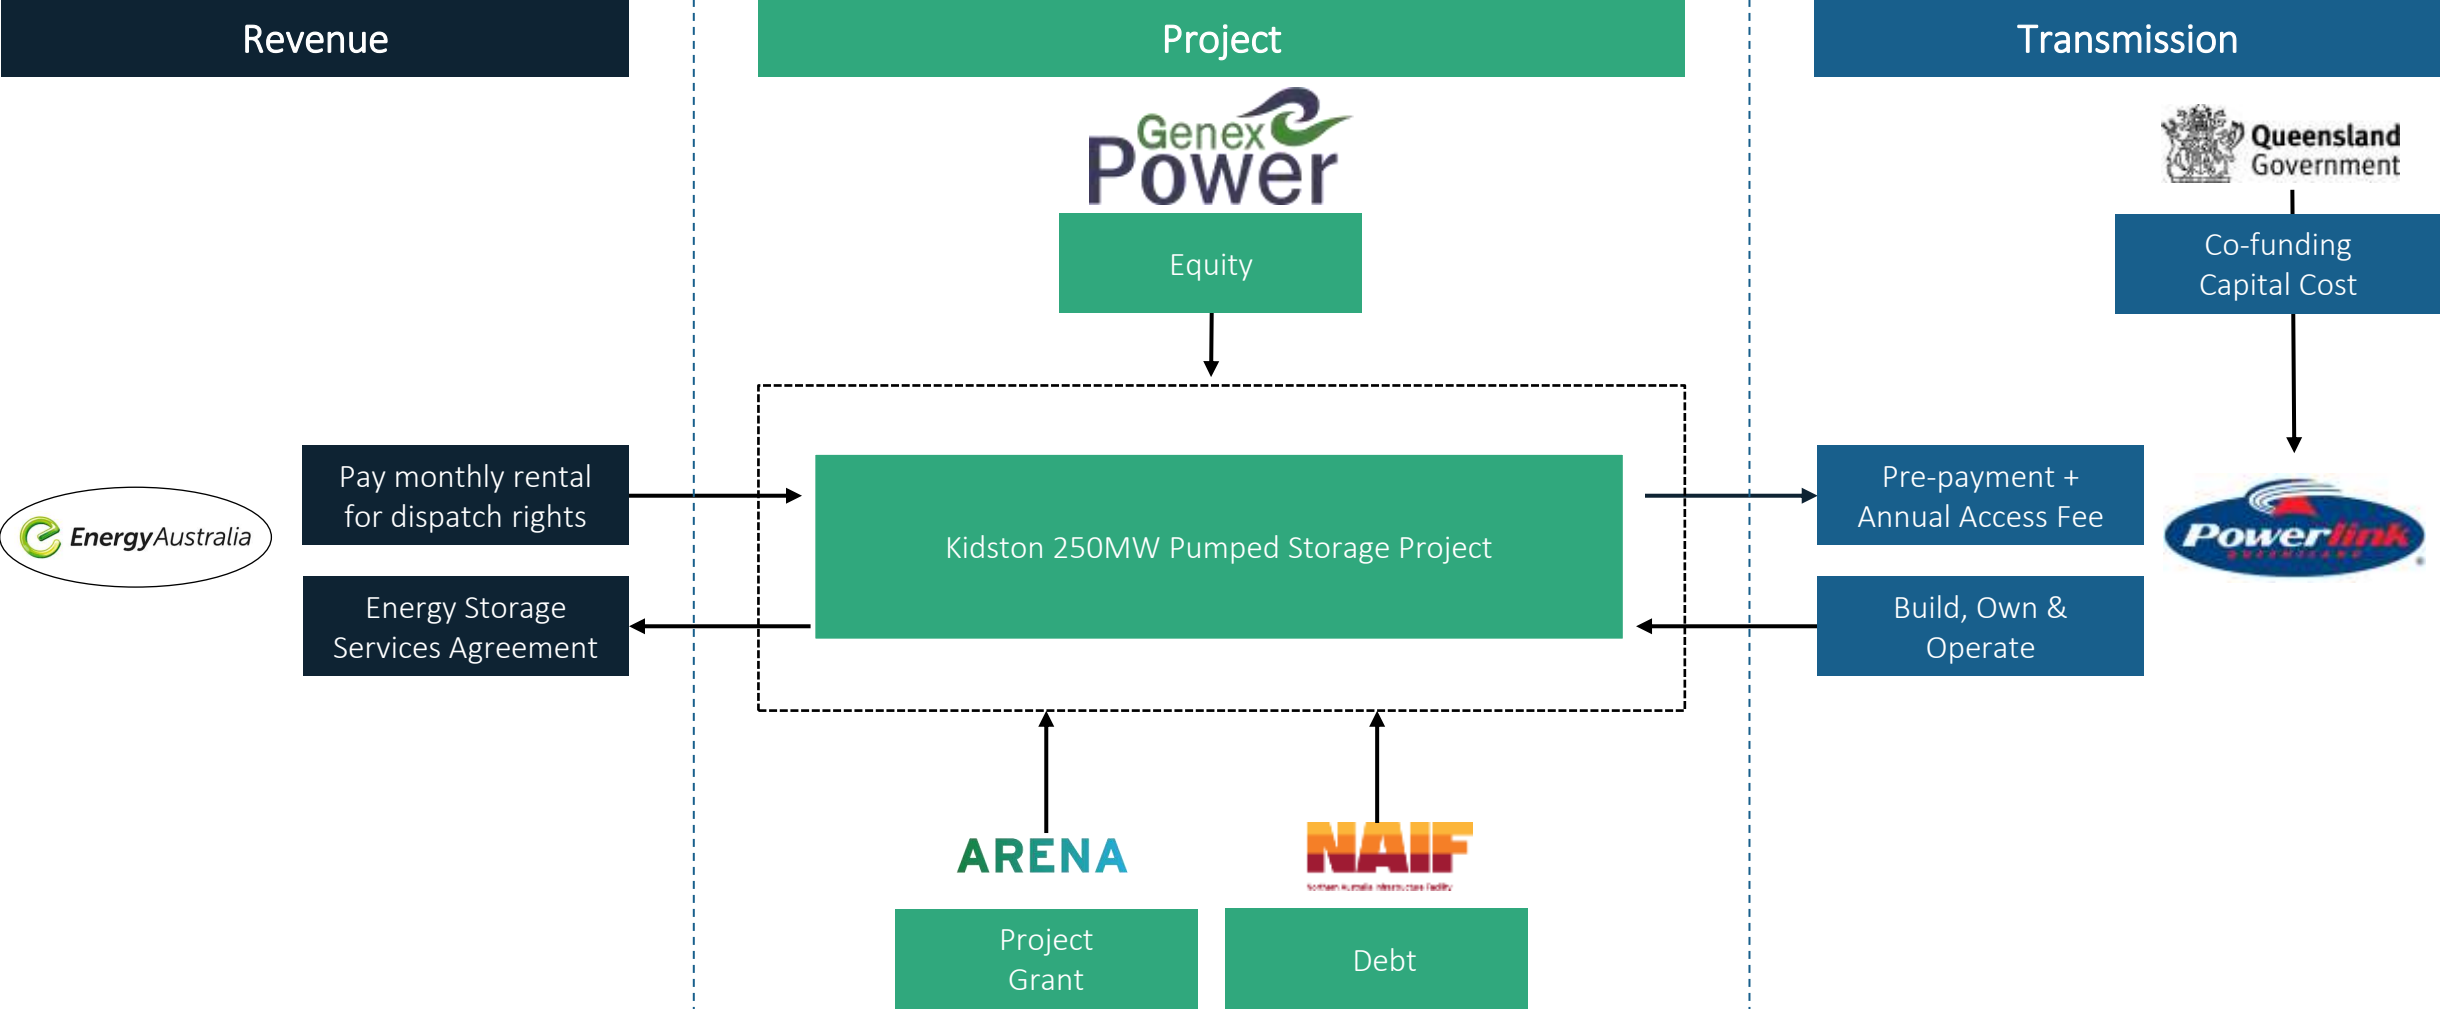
Revenue

Project

Transmission

Genex Power

Equity

Queensland Government

Co-funding Capital Cost

EnergyAustralia

Pay monthly rental for dispatch rights

Energy Storage Services Agreement

Kidston 250MW Pumped Storage Project

Pre-payment + Annual Access Fee

Build, Own & Operate

Powerlink

ARENA

NAIF

Northern Australia Infrastructure Facility

Project Grant

Debt